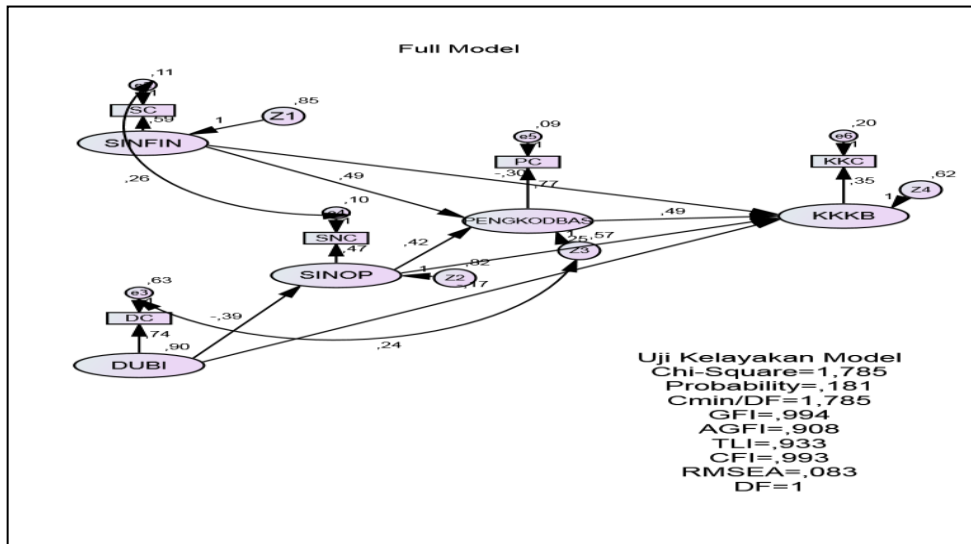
Full Model

,11
e1
1
SC
,59
,85
Z1
1
SINFIN
,26
,49
,09
e5
1
PC
-,30
,77
,20
e6
1
KKC
,35
,62
Z4
1
KKKB
,10
e4
1
SNC
,47
,42
PENGKODBAS
,49
1
,25
,57
Z3
,82
1
Z2
,17
SINOP
,63
e3
1
DC
,74
-,39
,90
DUBI
,24

Uji Kelayakan Model
Chi-Square=1,785
Probability=,181
Cmin/DF=1,785
GFI=,994
AGFI=,908
TLI=,933
CFI=,993
RMSEA=,083
DF=1